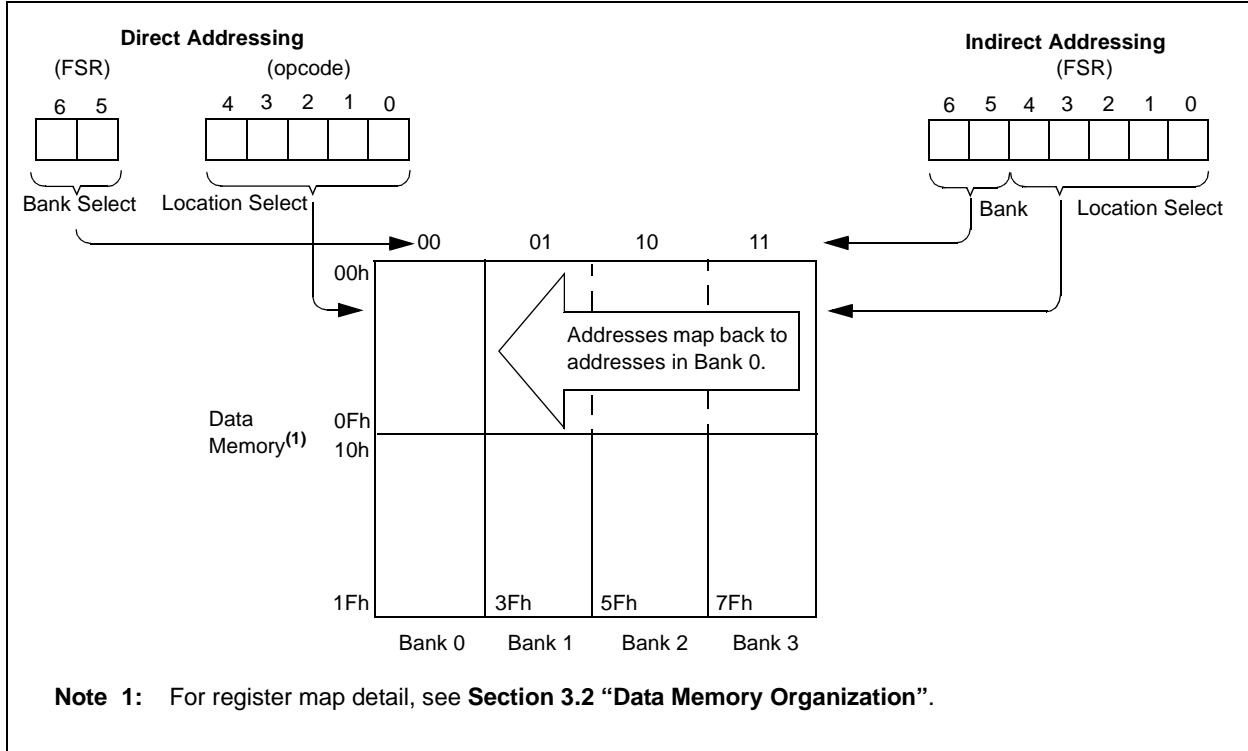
Direct Addressing
(FSR)
6 5
(opcode)
4 3 2 1 0
Bank Select
Location Select

Indirect Addressing
(FSR)
6 5 4 3 2 1 0
Bank
Location Select

00 01 10 11

00h

Addresses map back to addresses in Bank 0.

Data Memory$^{(1)}$
0Fh
10h

1Fh
3Fh
5Fh
7Fh

Bank 0 Bank 1 Bank 2 Bank 3

Note 1: For register map detail, see Section 3.2 "Data Memory Organization".